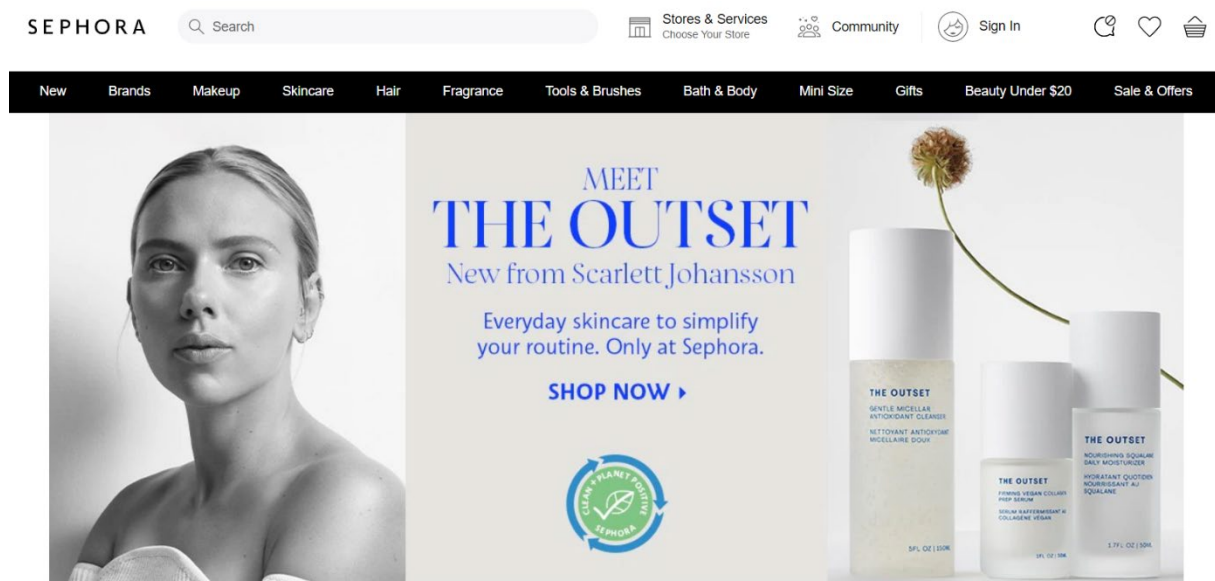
SEPHORA

Search

Stores & Services
Choose Your Store

Community

Sign In

New Brands Makeup Skincare Hair Fragrance Tools & Brushes Bath & Body Mini Size Gifts Beauty Under $20 Sale & Offers

MEET
THE OUTSET
New from Scarlett Johansson

Everyday skincare to simplify your routine. Only at Sephora.

SHOP NOW ▸

CLEAN + PLANET POSITIVE
SEPHORA

THE OUTSET
GENTLE MICELLAR ANTIOXIDANT CLEANSER
NETTOYANT ANTIOXYDANT MICELLAIRE DOUX
5FL OZ | 150ML

THE OUTSET
FIRMING VEGAN COLLAGEN PREP SERUM
SERUM RAFFERMISSANT AU COLLAGÈNE VÉGAN
1FL OZ | 30ML

THE OUTSET
NOURISHING SQUALANE DAILY MOISTURIZER
HYDRATANT QUOTIDIEN NOURRISSANT AU SQUALANE
1.7FL OZ | 50ML